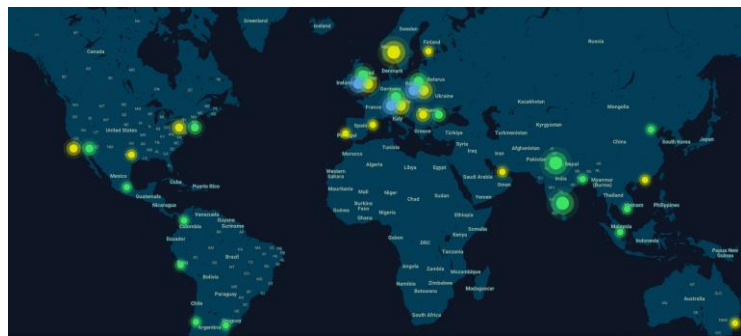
Greenland
Iceland
Sweden
Finland
Russia
Canada
Denmark
Belarus
Ireland
Germany
Ukraine
France
Italy
Kazakhstan
Mongolia
United States
Spain
Portugal
Greece
Türkiye
Turkmenistan
Kyrgyzstan
China
South Korea
Japan
Tunisia
Syria
Iraq
Afghanistan
Morocco
Algeria
Libya
Egypt
Pakistan
Nepal
Mexico
Cuba
Puerto Rico
Western Sahara
Mauritania
Mali
Niger
Saudi Arabia
Oman
India
Myanmar (Burma)
Guatemala
Nicaragua
Burkina Faso
Chad
Sudan
Yemen
Thailand
Vietnam
Philippines
Venezuela
Guyana
Suriname
Colombia
Guinea
Ghana
Nigeria
Ethiopia
Somalia
Ecuador
Gabon
DRC
Kenya
Malaysia
Indonesia
Tanzania
Brazil
Papua New Guinea
Bolivia
Angola
Zambia
Mozambique
Paraguay
Namibia
Zimbabwe
Botswana
Madagascar
Chile
Australia
South Africa
Argentina
Uruguay